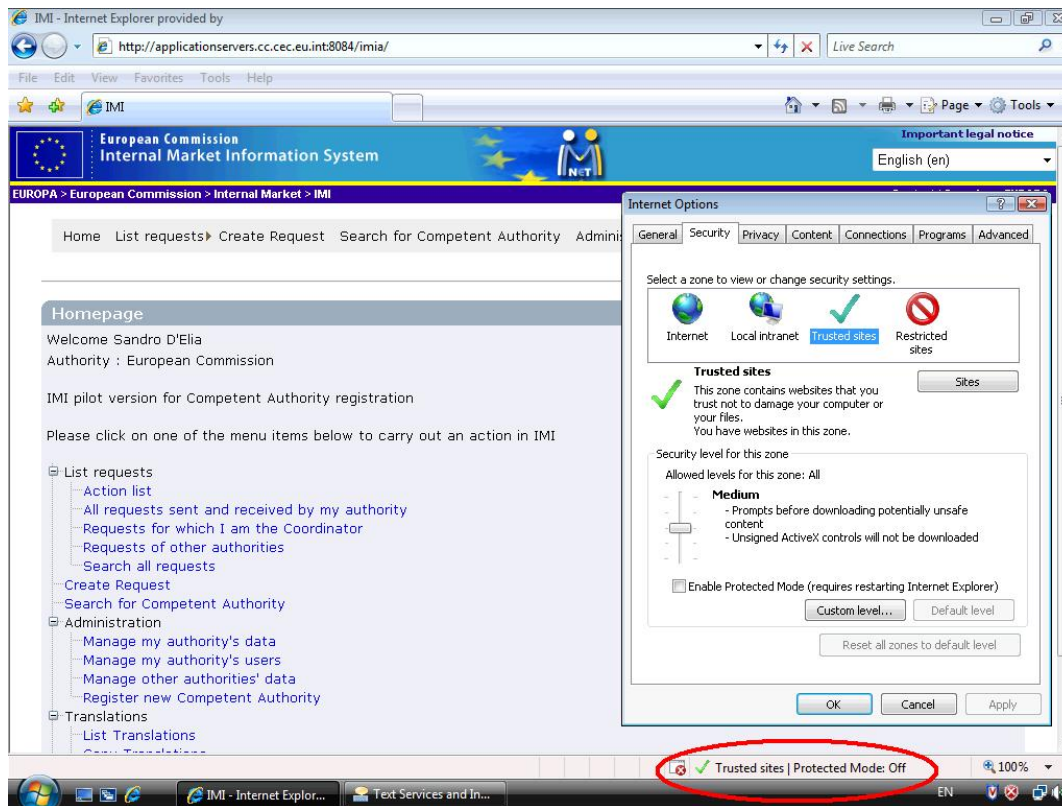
IMI - Internet Explorer provided by

http://applicationservers.cc.cec.eu.int:8084/imia/

Live Search

File Edit View Favorites Tools Help

IMI

Page ▾ Tools ▾

European Commission
Internal Market Information System

Important legal notice

English (en)

EUROPA > European Commission > Internal Market > IMI

Home List requests Create Request Search for Competent Authority Adminis

Homepage

Welcome Sandro D'Elia
Authority : European Commission

IMI pilot version for Competent Authority registration

Please click on one of the menu items below to carry out an action in IMI

List requests
Action list
All requests sent and received by my authority
Requests for which I am the Coordinator
Requests of other authorities
Search all requests
Create Request
Search for Competent Authority
Administration
Manage my authority's data
Manage my authority's users
Manage other authorities' data
Register new Competent Authority
Translations
List Translations
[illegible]

Internet Options

General Security Privacy Content Connections Programs Advanced

Select a zone to view or change security settings.

Internet Local intranet Trusted sites Restricted sites

Trusted sites
This zone contains websites that you trust not to damage your computer or your files.
You have websites in this zone.

Sites

Security level for this zone
Allowed levels for this zone: All

Medium
- Prompts before downloading potentially unsafe content
- Unsigned ActiveX controls will not be downloaded

Enable Protected Mode (requires restarting Internet Explorer)

Custom level... Default level

Reset all zones to default level

OK Cancel Apply

Trusted sites | Protected Mode: Off

100%

IMI - Internet Explor... Text Services and In...

EN